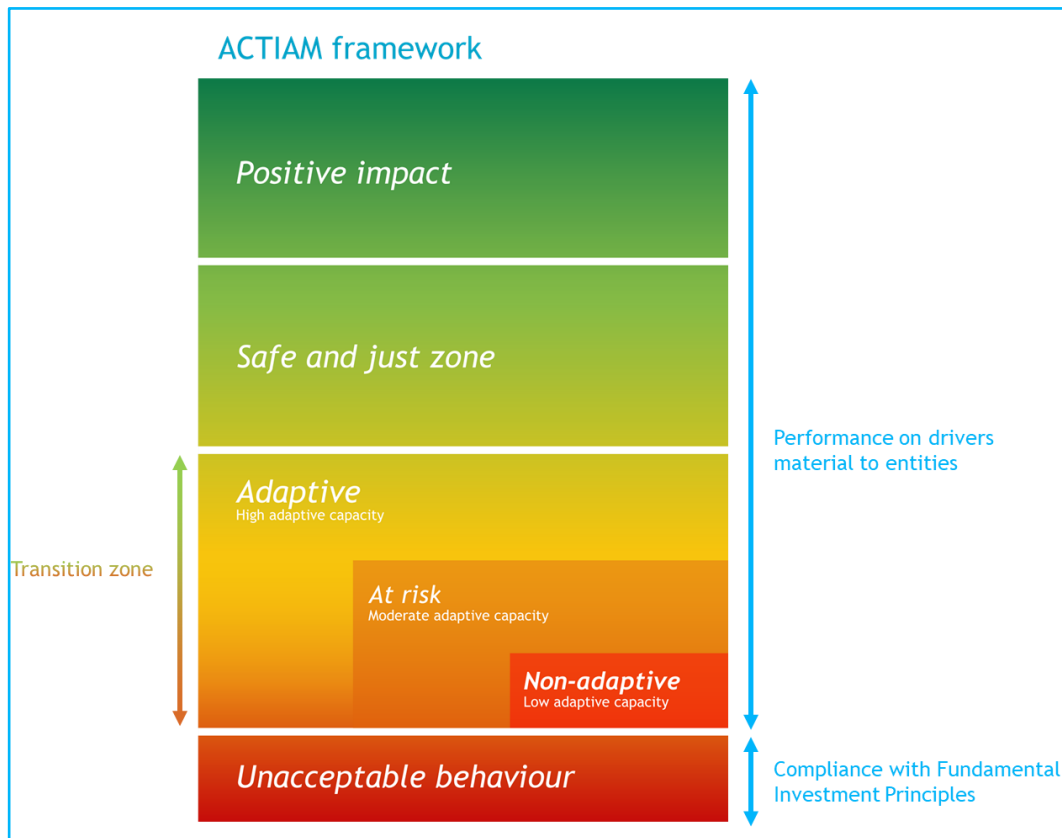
ACTIAM framework

Positive impact

Safe and just zone

Adaptive
High adaptive capacity

At risk
Moderate adaptive capacity

Non-adaptive
Low adaptive capacity

Unacceptable behaviour

Transition zone

Performance on drivers material to entities

Compliance with Fundamental Investment Principles